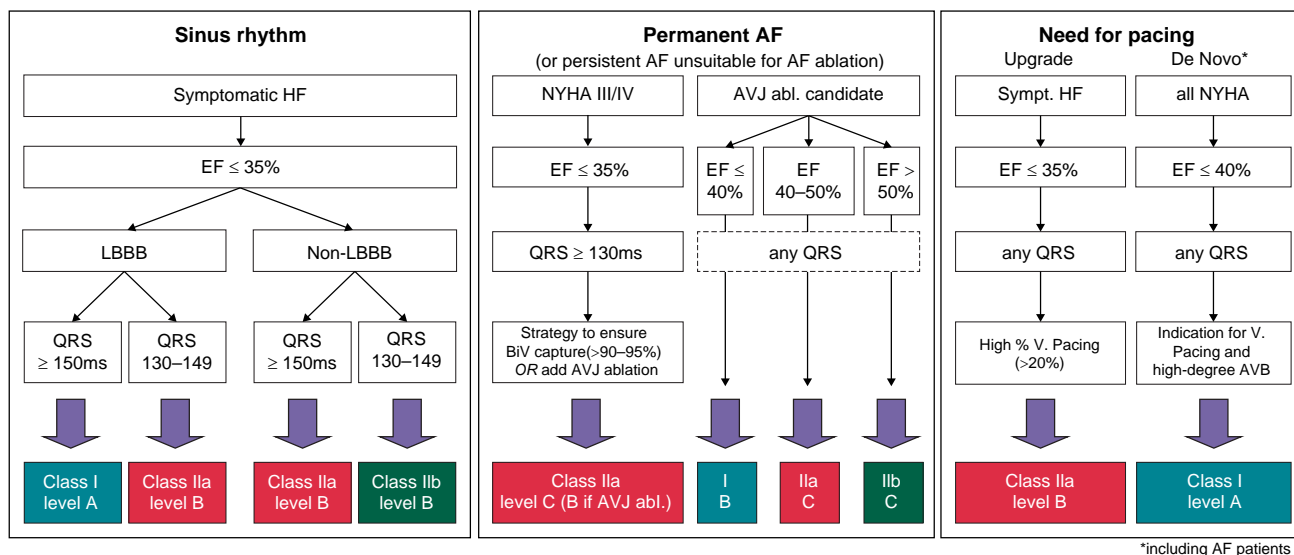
Sinus rhythm

Symptomatic HF

EF ≤ 35%

LBBB

Non-LBBB

QRS ≥ 150ms

QRS 130–149

QRS ≥ 150ms

QRS 130–149

Class I level A

Class IIa level B

Class IIa level B

Class IIb level B

Permanent AF

(or persistent AF unsuitable for AF ablation)

NYHA III/IV

AVJ abl. candidate

EF ≤ 35%

EF ≤ 40%

EF 40–50%

EF > 50%

QRS ≥ 130ms

any QRS

Strategy to ensure BiV capture(>90–95%) *OR* add AVJ ablation

Class IIa level C (B if AVJ abl.)

I B

IIa C

IIb C

Need for pacing

Upgrade

De Novo*

Sympt. HF

all NYHA

EF ≤ 35%

EF ≤ 40%

any QRS

any QRS

High % V. Pacing (>20%)

Indication for V. Pacing and high-degree AVB

Class IIa level B

Class I level A

*including AF patients